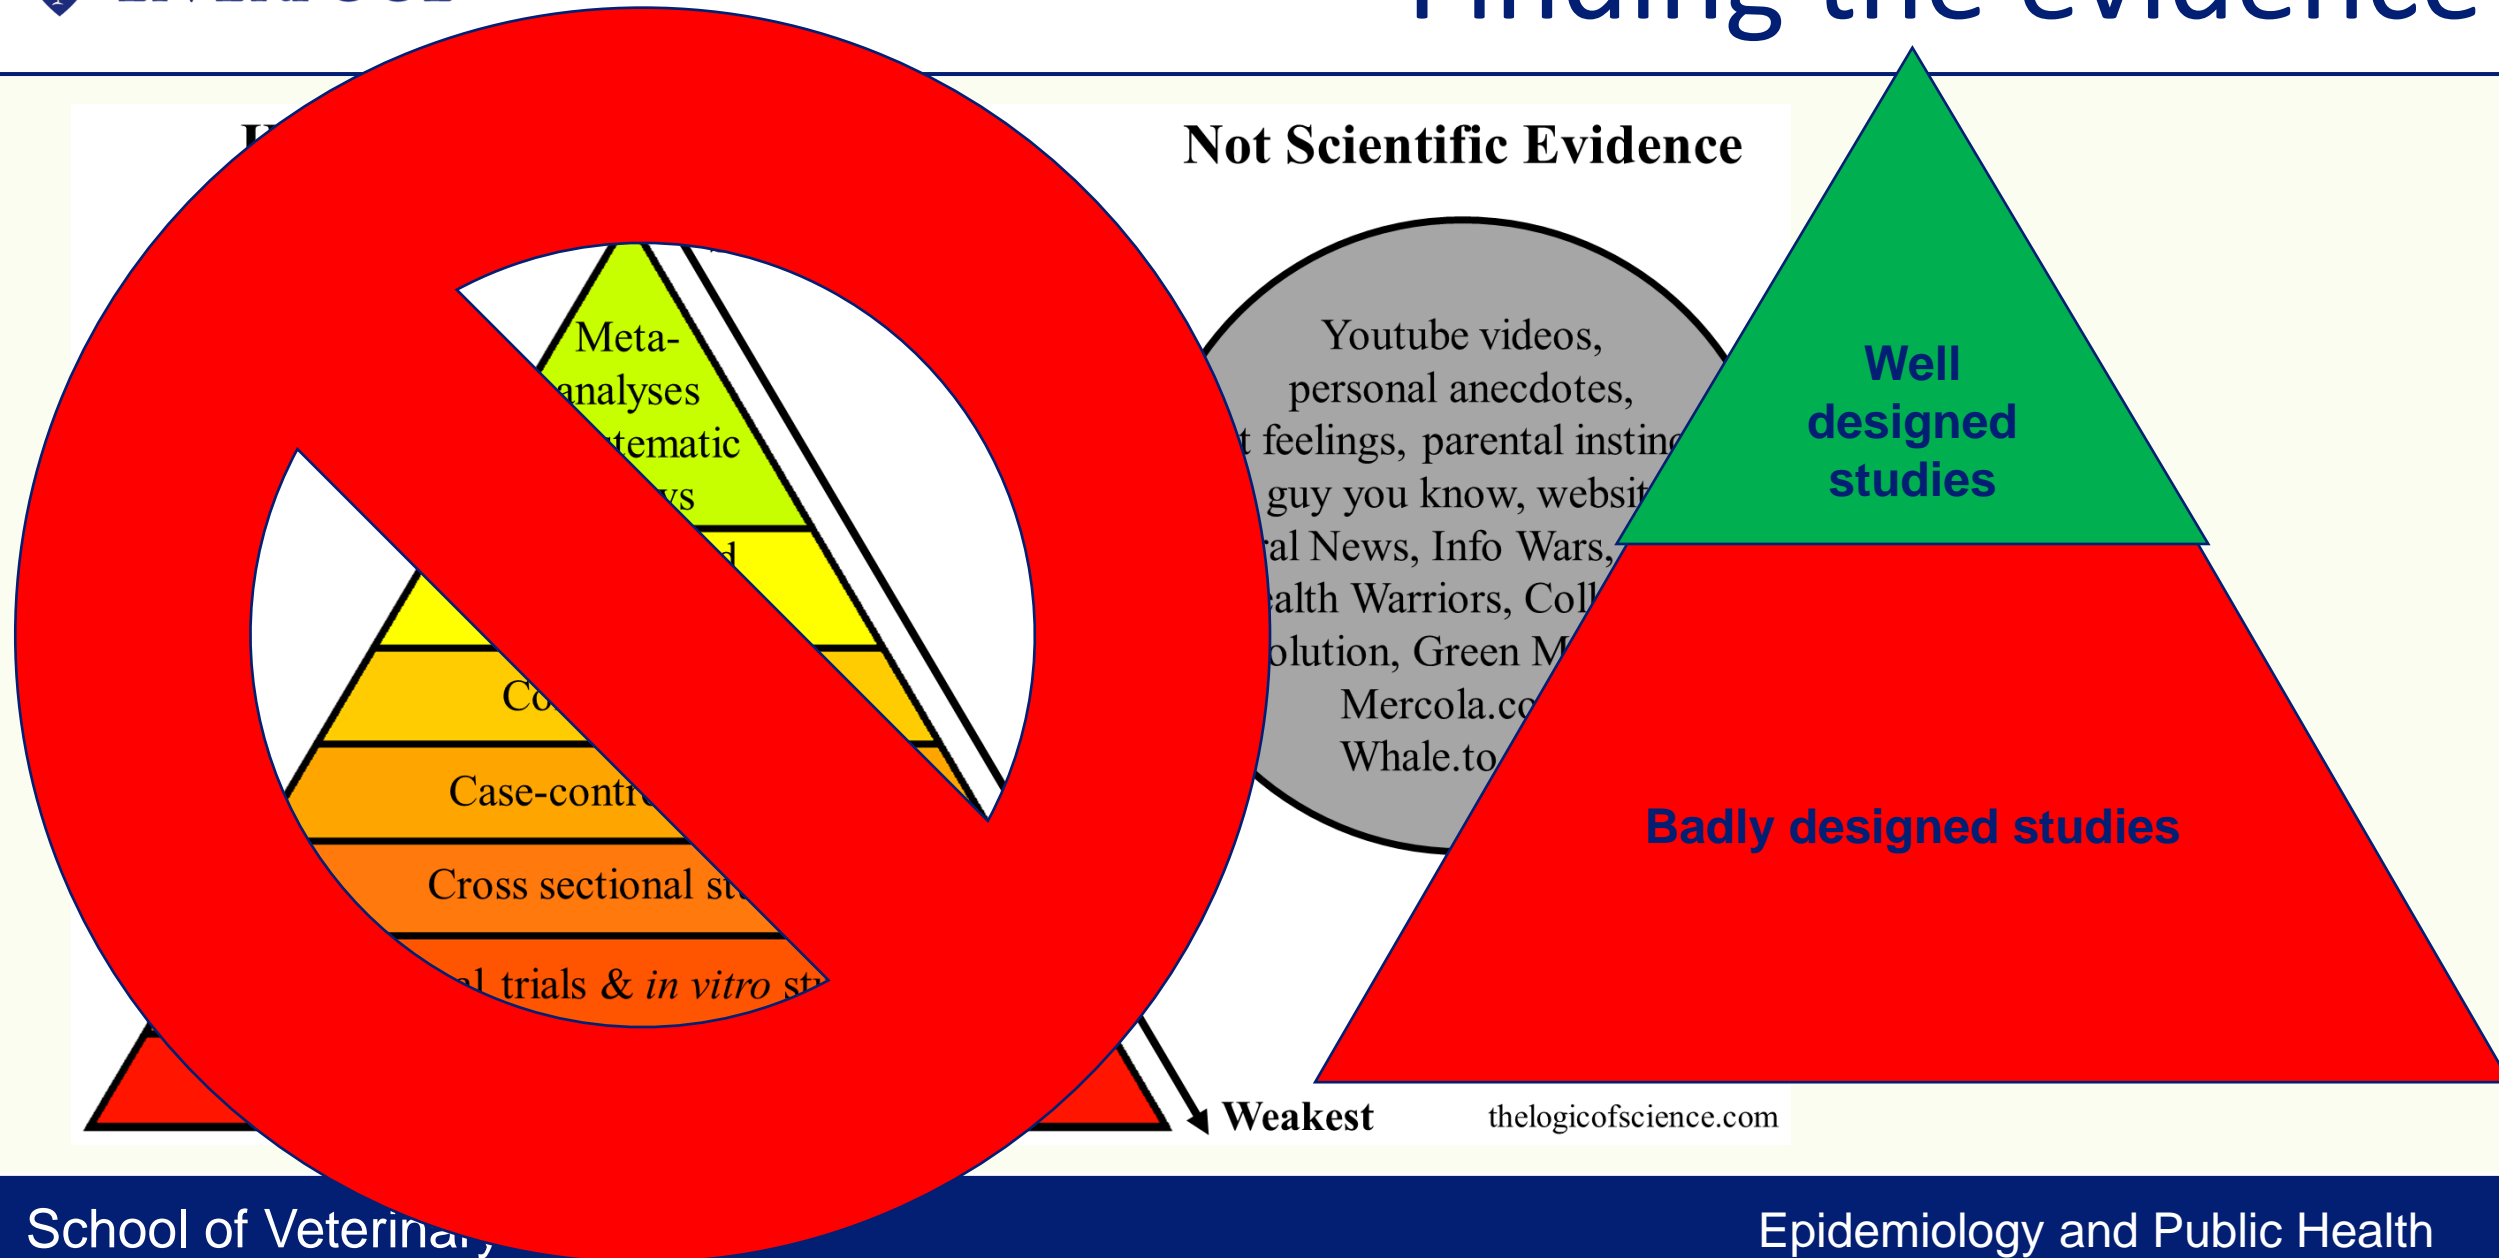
Finding the evidence

Not Scientific Evidence

Meta-analyses
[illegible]tematic
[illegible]ws

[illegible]d

Co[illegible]

Case-contr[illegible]

Cross sectional st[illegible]

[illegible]al trials & *in vitro* st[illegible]

Youtube videos, personal anecdotes, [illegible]t feelings, parental instin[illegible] guy you know, websit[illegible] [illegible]al News, Info Wars, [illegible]alth Warriors, Coll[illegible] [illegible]olution, Green M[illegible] Mercola.co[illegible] Whale.to

Well designed studies

Badly designed studies

Weakest

thelogicofscience.com

School of Veterinary

Epidemiology and Public Health